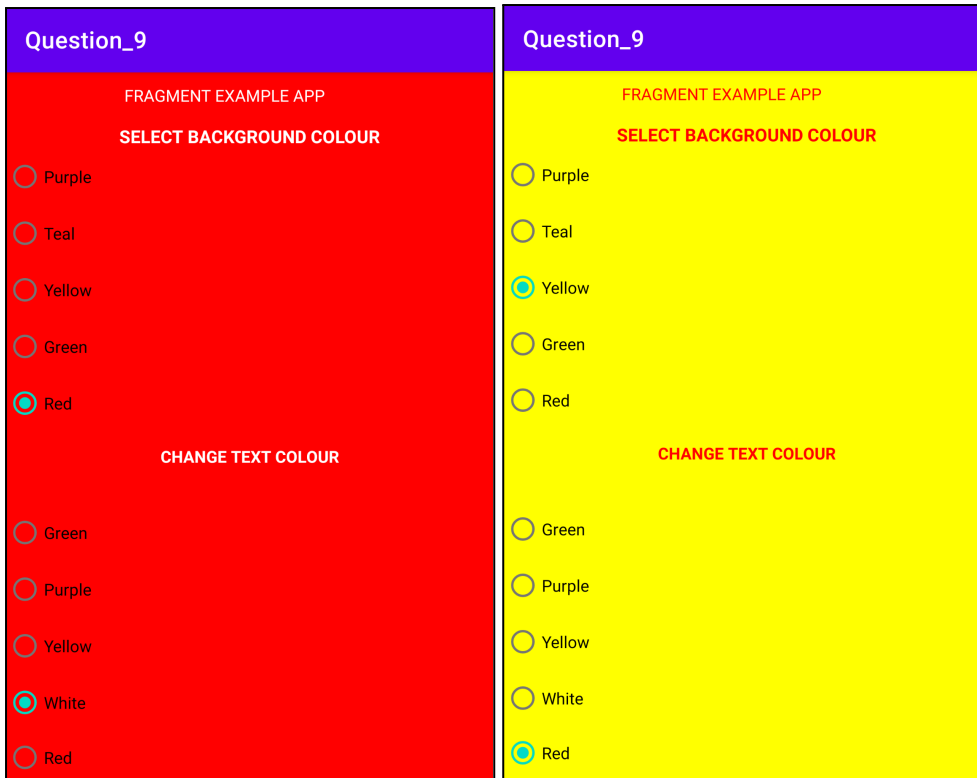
Question_9

FRAGMENT EXAMPLE APP

SELECT BACKGROUND COLOUR

Purple

Teal

Yellow

Green

Red

CHANGE TEXT COLOUR

Green

Purple

Yellow

White

Red

Question_9

FRAGMENT EXAMPLE APP

SELECT BACKGROUND COLOUR

Purple

Teal

Yellow

Green

Red

CHANGE TEXT COLOUR

Green

Purple

Yellow

White

Red